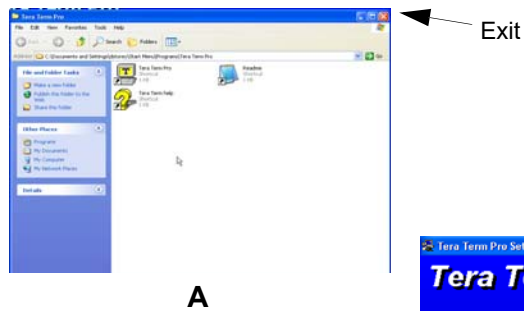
Tera Term Pro

File Edit View Favorites Tools Help

Back Search Folders

Address C:\Documents and Settings\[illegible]\Start Menu\Programs\Tera Term Pro Go

File and Folder Tasks

Make a new folder

Publish this folder to the Web

Share this folder

Other Places

Programs

My Documents

My Computer

My Network Places

Details

Tera Term Pro
Shortcut
1 KB

Readme
Shortcut
1 KB

Tera Term help
Shortcut
1 KB

Exit

A

Tera Term Pro Set

Tera T